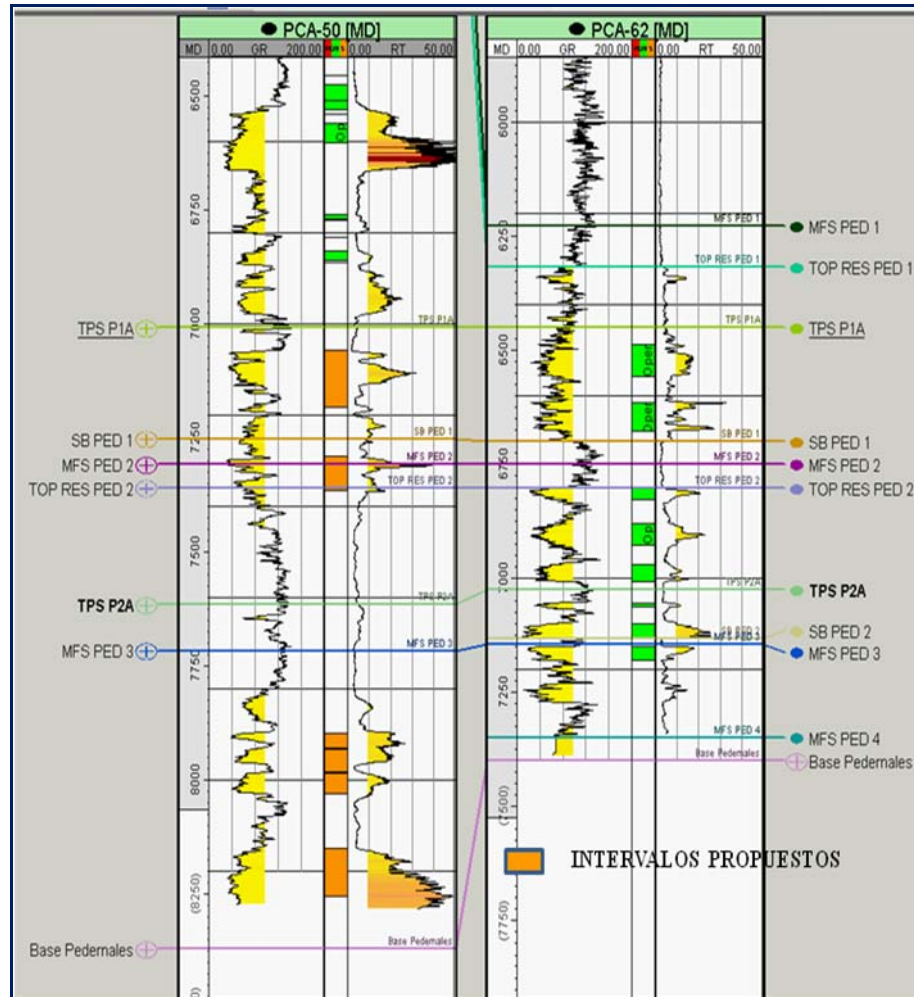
PCA-50 [MD]
MD 0.00 GR 200.00 0.00 RT 50.00
6500
Op
6750
7000
7250
7500
7750
8000
(8250)
TPS P1A
SB PED 1
MFS PED 2
TOP RES PED 2
TPS P2A
MFS PED 3
Base Pedernales
TPS P1A
SB PED 1
MFS PED 2
TOP RES PED 2
TPS P2A
MFS PED 3
Base Pedernales

PCA-62 [MD]
MD 0.00 GR 200.00 0.00 RT 50.00
6000
6250
6500
6750
7000
7250
(7500)
(7750)
Oper
Oper
Op
MFS PED 1
TOP RES PED 1
TPS P1A
SB PED 1
MFS PED 2
TOP RES PED 2
TPS P2A
SB PED 2
MFS PED 3
MFS PED 4
Base Pedernales

MFS PED 1
TOP RES PED 1
TPS P1A
SB PED 1
MFS PED 2
TOP RES PED 2
TPS P2A
SB PED 2
MFS PED 3
MFS PED 4
Base Pedernales

INTERVALOS PROPUESTOS